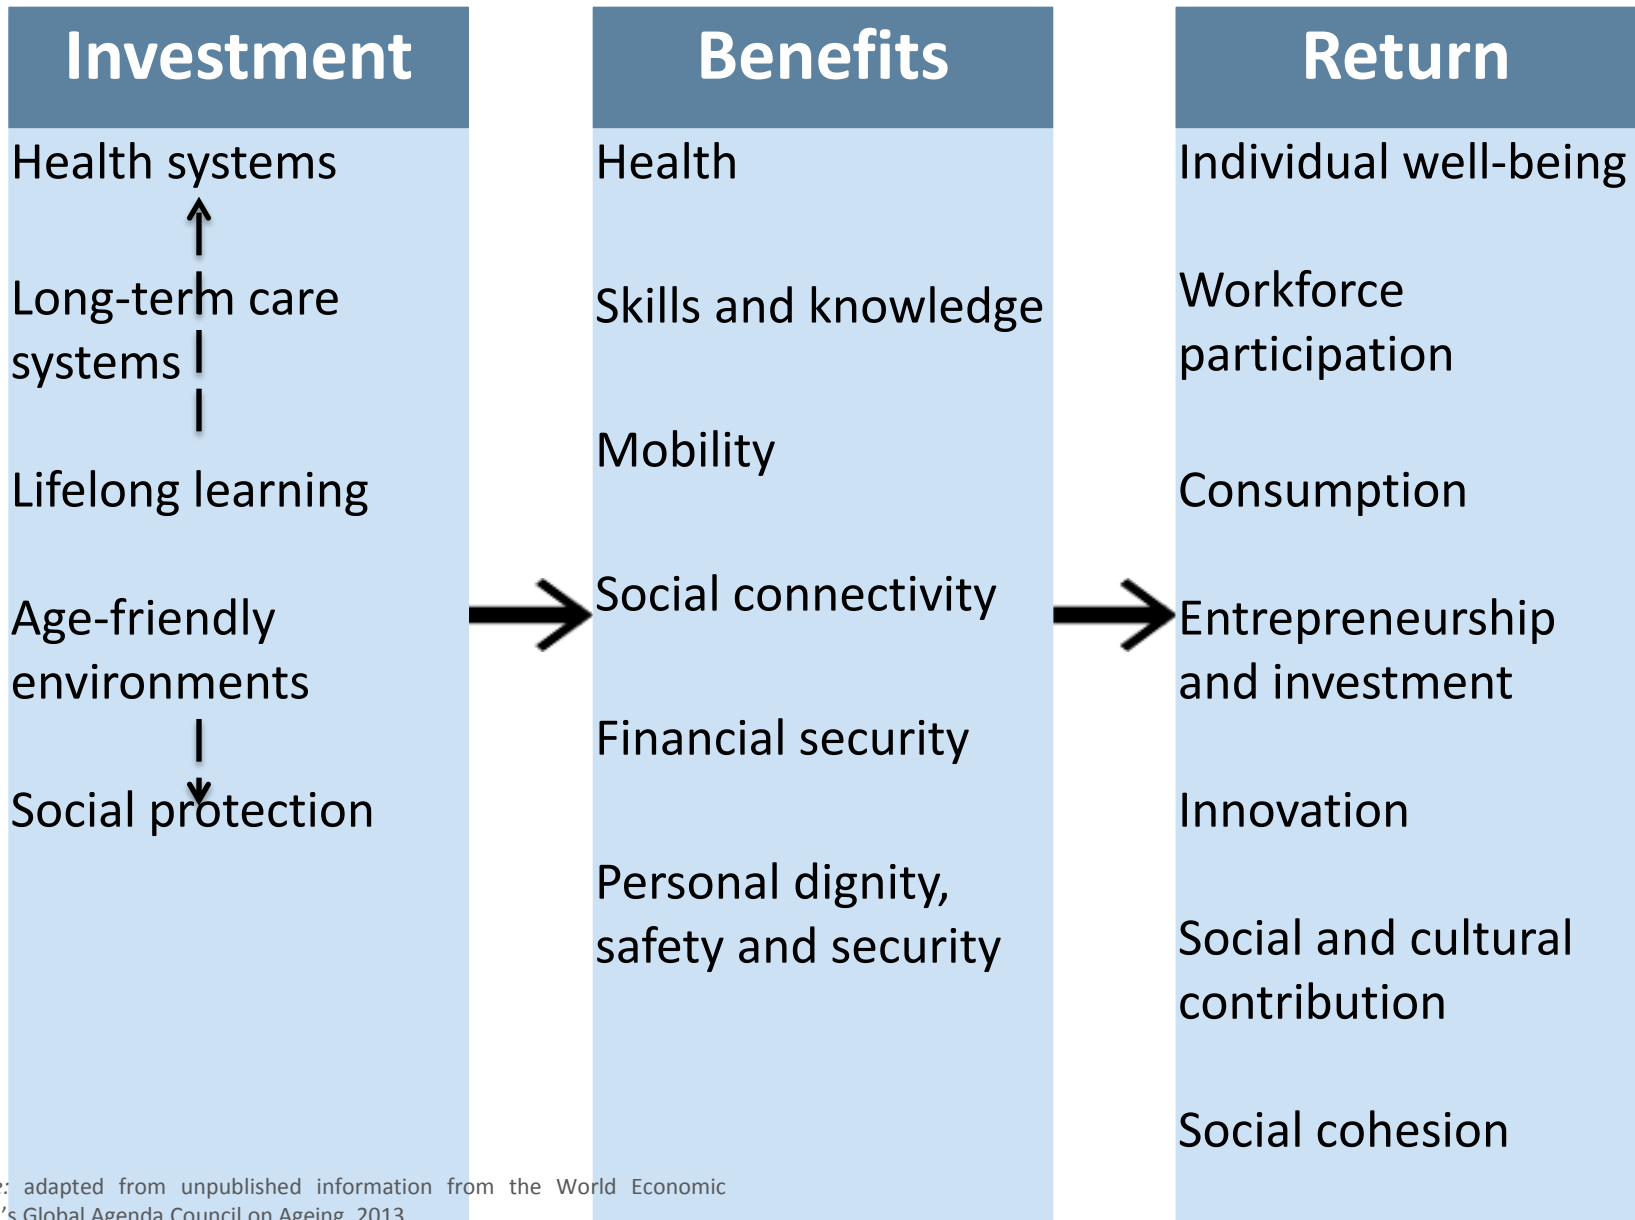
Investment

Health systems

Long-term care systems

Lifelong learning

Age-friendly environments

Social protection

Benefits

Health

Skills and knowledge

Mobility

Social connectivity

Financial security

Personal dignity, safety and security

Return

Individual well-being

Workforce participation

Consumption

Entrepreneurship and investment

Innovation

Social and cultural contribution

Social cohesion

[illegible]e: adapted from unpublished information from the World Economic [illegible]'s Global Agenda Council on Ageing, 2013